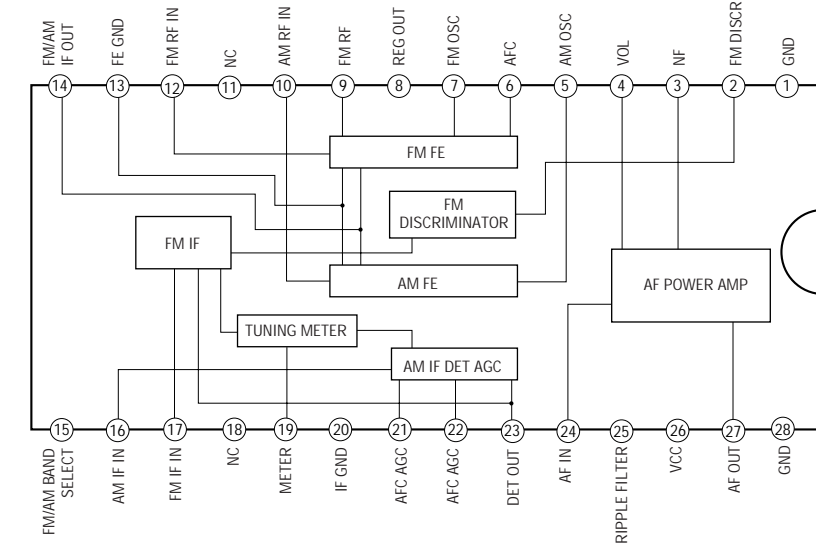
FM/AM IF OUT
FE GND
FM RF IN
NC
AM RF IN
FM RF
REG OUT
FM OSC
AFC
AM OSC
VOL
NF
FM DISCR
GND

14
13
12
11
10
9
8
7
6
5
4
3
2
1

FM FE

FM DISCRIMINATOR

FM IF

AM FE

AF POWER AMP

TUNING METER

AM IF DET AGC

15
16
17
18
19
20
21
22
23
24
25
26
27
28

FM/AM BAND SELECT
AM IF IN
FM IF IN
NC
METER
IF GND
AFC AGC
AFC AGC
DET OUT
AF IN
RIPPLE FILTER
VCC
AF OUT
GND